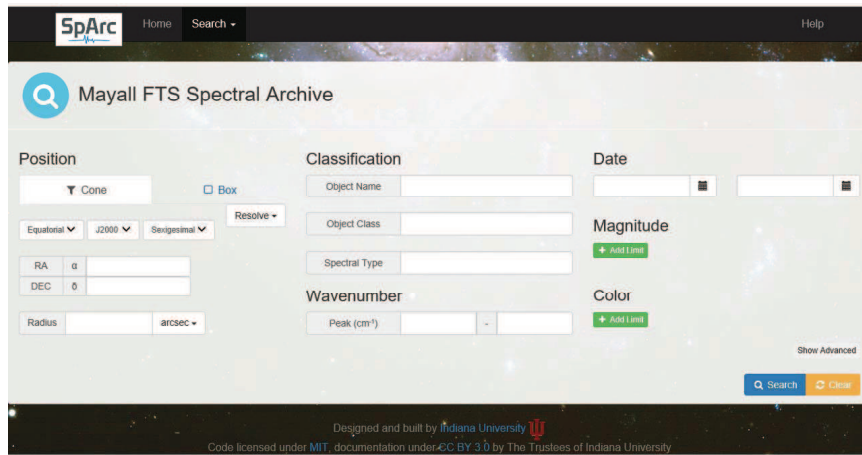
SpArc Home Search ▾ Help

Mayall FTS Spectral Archive

Position

Cone

Box

Resolve ▾

Equatorial ▾ J2000 ▾ Sexigesimal ▾

| RA | α | |
|---|---|---|
| DEC | δ | |

Radius arcsec ▾

Classification

Object Name

Object Class

Spectral Type

Wavenumber

Peak (cm$^{-1}$) -

Date

Magnitude

+ Add Limit

Color

+ Add Limit

Show Advanced

Search Clear

Designed and built by Indiana University

Code licensed under MIT, documentation under CC BY 3.0 by The Trustees of Indiana University